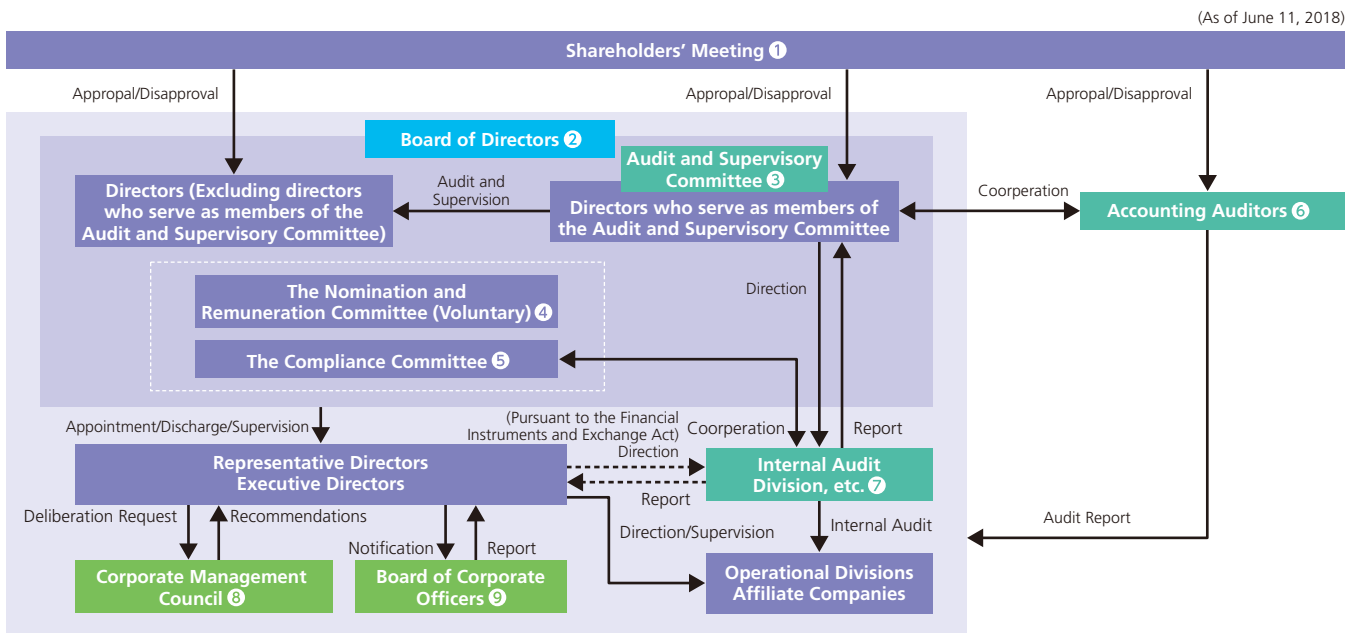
(As of June 11, 2018)

Shareholders' Meeting ❶

Appropal/Disapproval

Appropal/Disapproval

Appropal/Disapproval

Board of Directors ❷

Audit and Supervisory Committee ❸

Directors (Excluding directors who serve as members of the Audit and Supervisory Committee)

Audit and Supervision

Directors who serve as members of the Audit and Supervisory Committee

Coorperation

Accounting Auditors ❻

The Nomination and Remuneration Committee (Voluntary) ❹

The Compliance Committee ❺

Direction

Appointment/Discharge/Supervision

(Pursuant to the Financial Instruments and Exchange Act) Direction

Coorperation

Report

Representative Directors Executive Directors

Internal Audit Division, etc. ❼

Report

Deliberation Request

Recommendations

Direction/Supervision

Internal Audit

Audit Report

Notification

Report

Corporate Management Council ❽

Board of Corporate Officers ❾

Operational Divisions Affiliate Companies